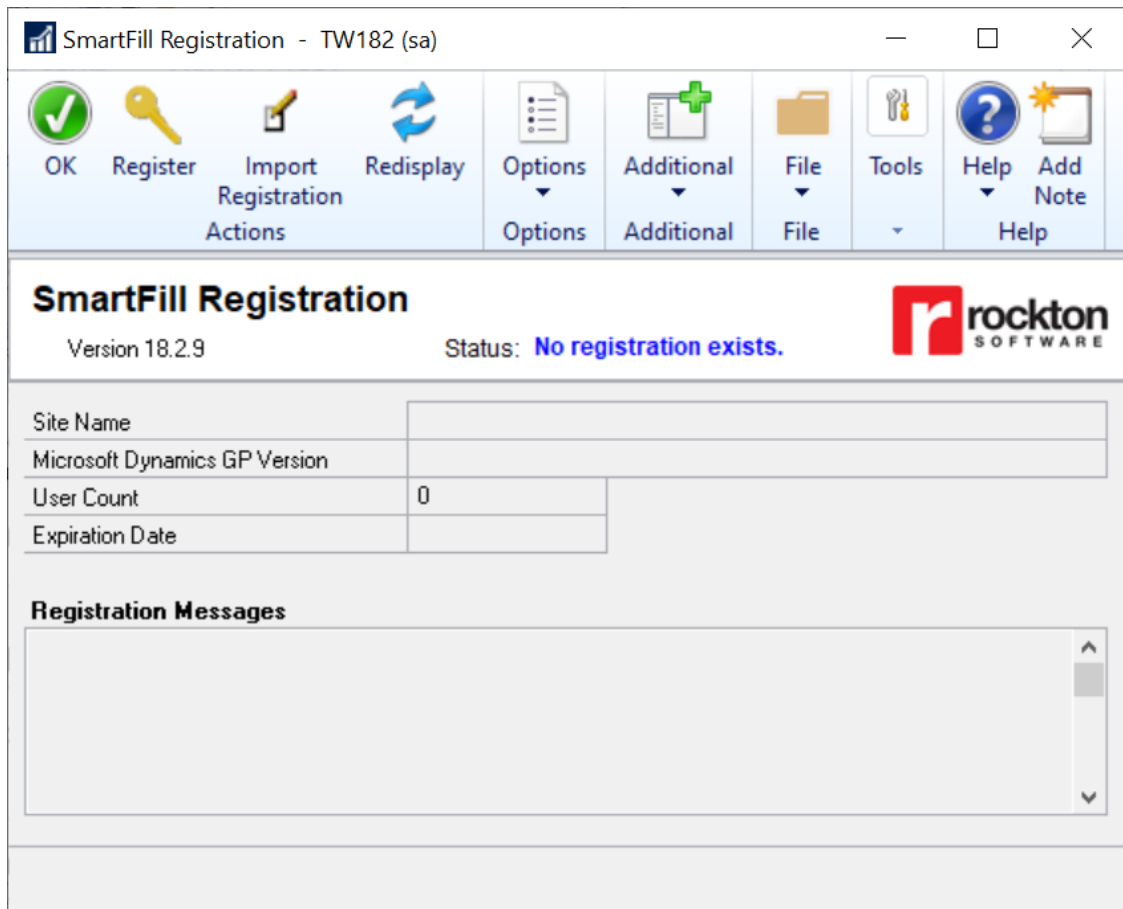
SmartFill Registration - TW182 (sa)

OK
Register
Import Registration
Redisplay
Actions
Options
Options
Additional
Additional
File
File
Tools
Help
Add Note
Help

SmartFill Registration
Version 18.2.9
Status: No registration exists.

rockton SOFTWARE

| Site Name | |
|---|---|
| Microsoft Dynamics GP Version | |
| User Count | 0 |
| Expiration Date | |

Registration Messages